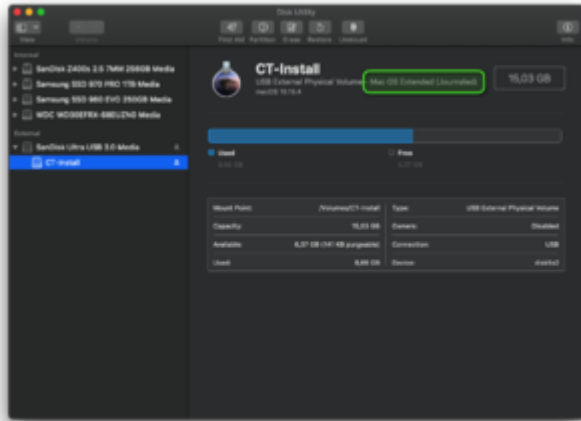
Disk Utility

View Volume First Aid Partition Erase Restore Unmount Info

Internal
SanDisk Z400s 2.5 7MM 256GB Media
Samsung SSD 970 PRO 1TB Media
Samsung SSD 960 EVO 250GB Media
WDC WD30EFRX-68EUZN0 Media
External
SanDisk Ultra USB 3.0 Media
CT-Install

CT-Install
USB External Physical Volume • Mac OS Extended (Journaled)
macOS 10.15.4

15,03 GB

Used
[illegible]

Free
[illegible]

| Mount Point: | /Volumes/CT-Install | Type: | USB External Physical Volume |
|---|---|---|---|
| Capacity: | 15,03 GB | Owners: | Disabled |
| Available: | 6,37 GB (141 KB purgeable) | Connection: | USB |
| Used: | 8,66 GB | Device: | disk5s2 |